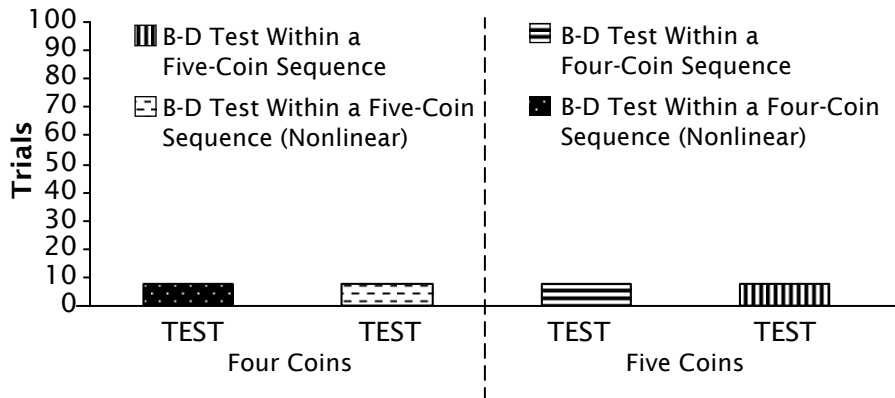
100
90
80
70
60
50
40
30
20
10
0

Trials

B-D Test Within a Five-Coin Sequence

B-D Test Within a Five-Coin Sequence (Nonlinear)

B-D Test Within a Four-Coin Sequence

B-D Test Within a Four-Coin Sequence (Nonlinear)

TEST TEST
Four Coins

TEST TEST
Five Coins